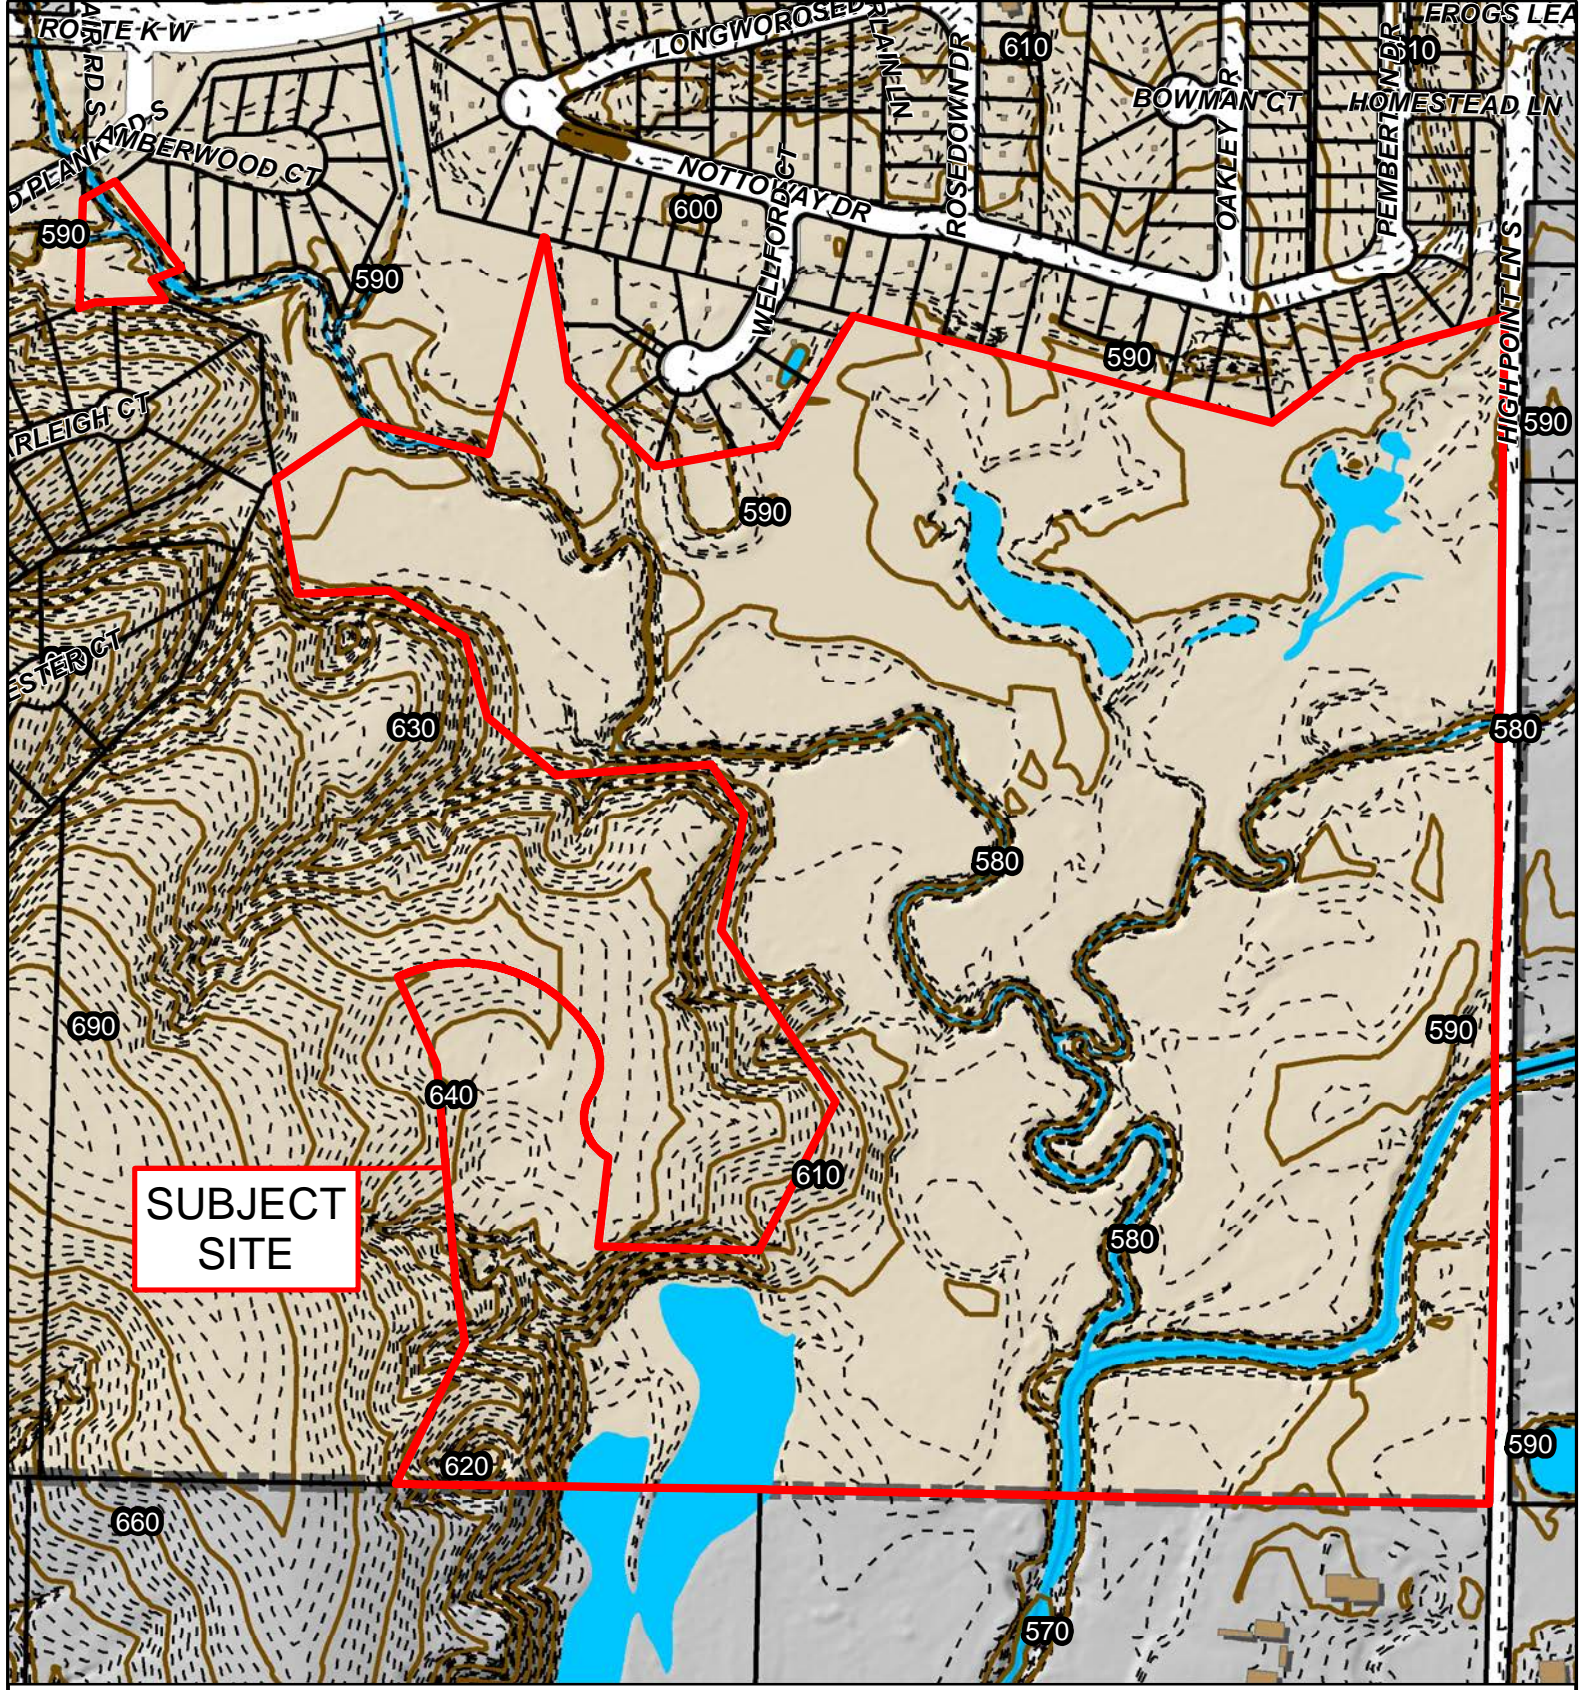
ROUTE K W
LONGWOROSE
610
FROGS LEA
610
BOWMAN CT
HOMESTEAD LN
RD S
AMBERWOOD CT
PLANK
NOTTOWAY DR
ROSEDOWN DR
OAKLEY
PEMBERTON DR
590
600
WELLFORD CT
590
590
HIGH POINT LN S
590
RLEIGH CT
590
ESTER CT
630
580
580
690
590
640
SUBJECT SITE
610
580
620
590
660
570